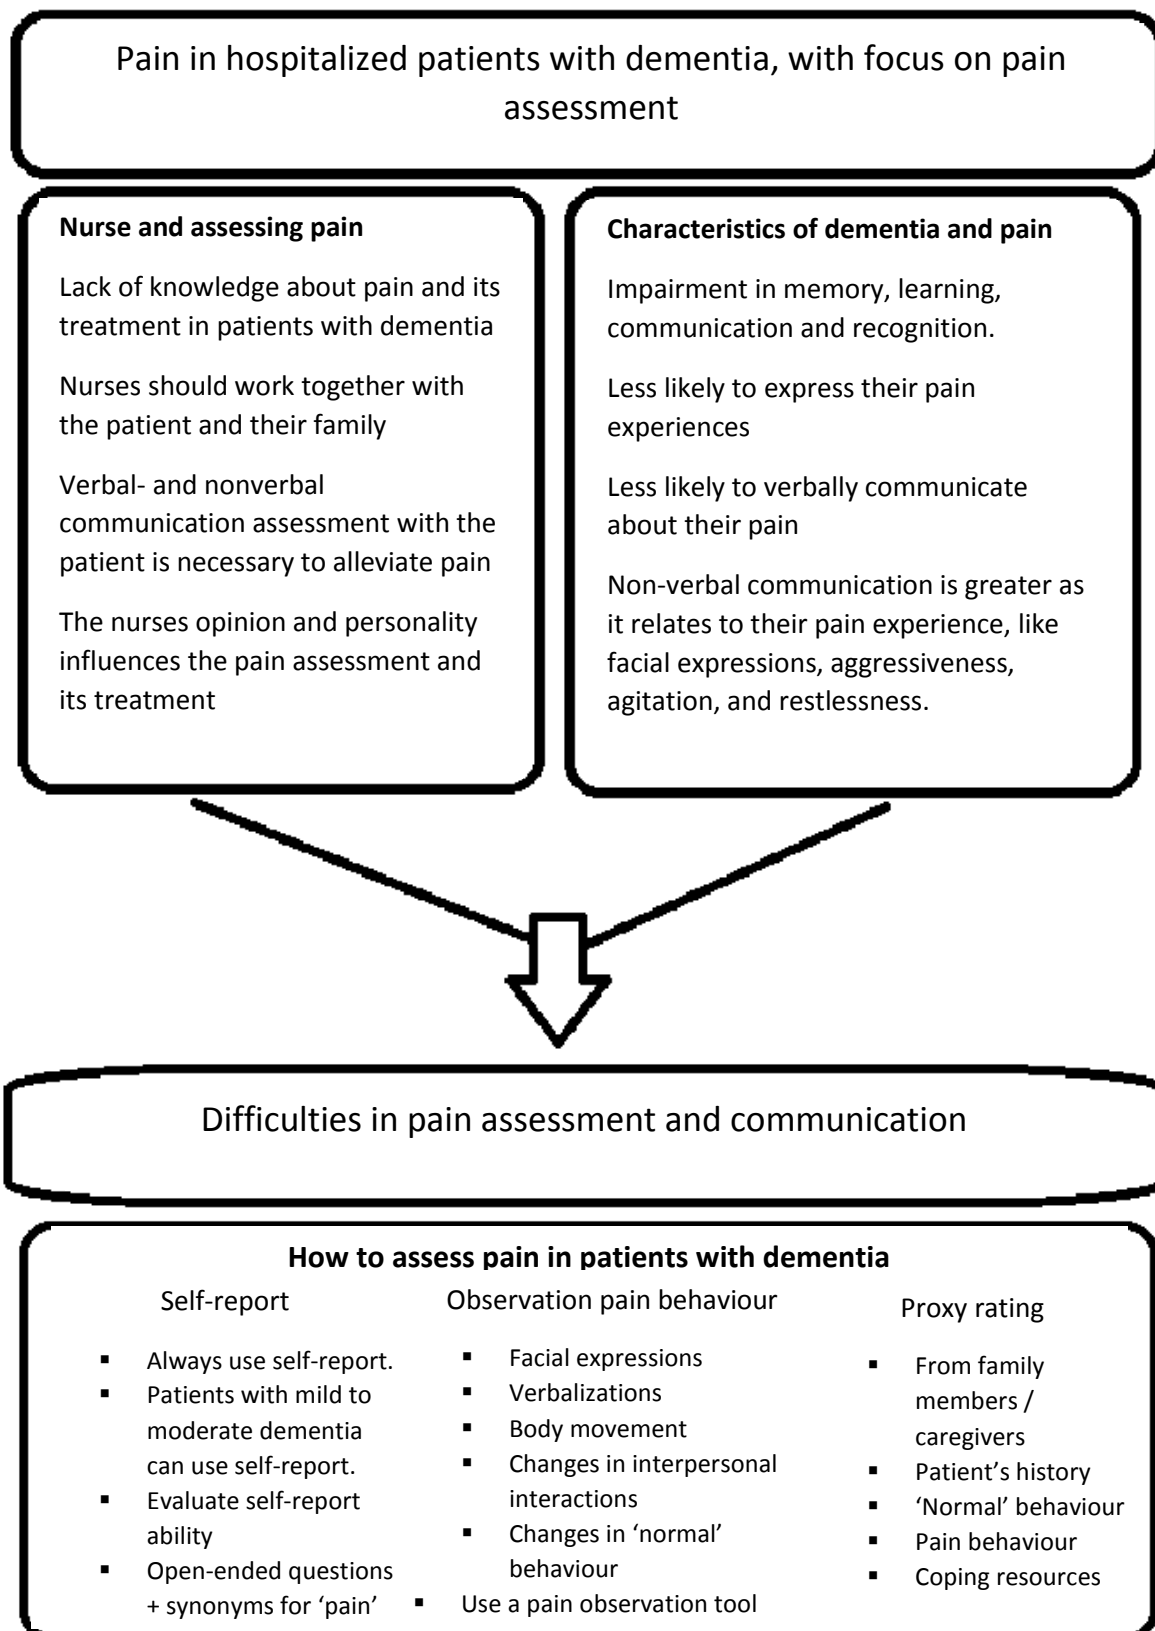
Pain in hospitalized patients with dementia, with focus on pain assessment

**Nurse and assessing pain**

Lack of knowledge about pain and its treatment in patients with dementia

Nurses should work together with the patient and their family

Verbal- and nonverbal communication assessment with the patient is necessary to alleviate pain

The nurses opinion and personality influences the pain assessment and its treatment

**Characteristics of dementia and pain**

Impairment in memory, learning, communication and recognition.

Less likely to express their pain experiences

Less likely to verbally communicate about their pain

Non-verbal communication is greater as it relates to their pain experience, like facial expressions, aggressiveness, agitation, and restlessness.

Difficulties in pain assessment and communication

**How to assess pain in patients with dementia**

Self-report

- Always use self-report.
- Patients with mild to moderate dementia can use self-report.
- Evaluate self-report ability
- Open-ended questions + synonyms for 'pain'

Observation pain behaviour

- Facial expressions
- Verbalizations
- Body movement
- Changes in interpersonal interactions
- Changes in 'normal' behaviour
- Use a pain observation tool

Proxy rating

- From family members / caregivers
- Patient's history
- 'Normal' behaviour
- Pain behaviour
- Coping resources